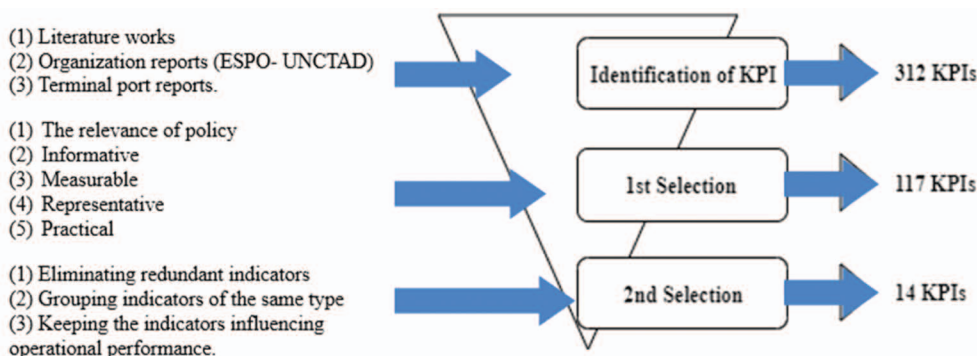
(1) Literature works
(2) Organization reports (ESPO- UNCTAD)
(3) Terminal port reports.

Identification of KPI

312 KPIs

(1) The relevance of policy
(2) Informative
(3) Measurable
(4) Representative
(5) Practical

1st Selection

117 KPIs

(1) Eliminating redundant indicators
(2) Grouping indicators of the same type
(3) Keeping the indicators influencing operational performance.

2nd Selection

14 KPIs